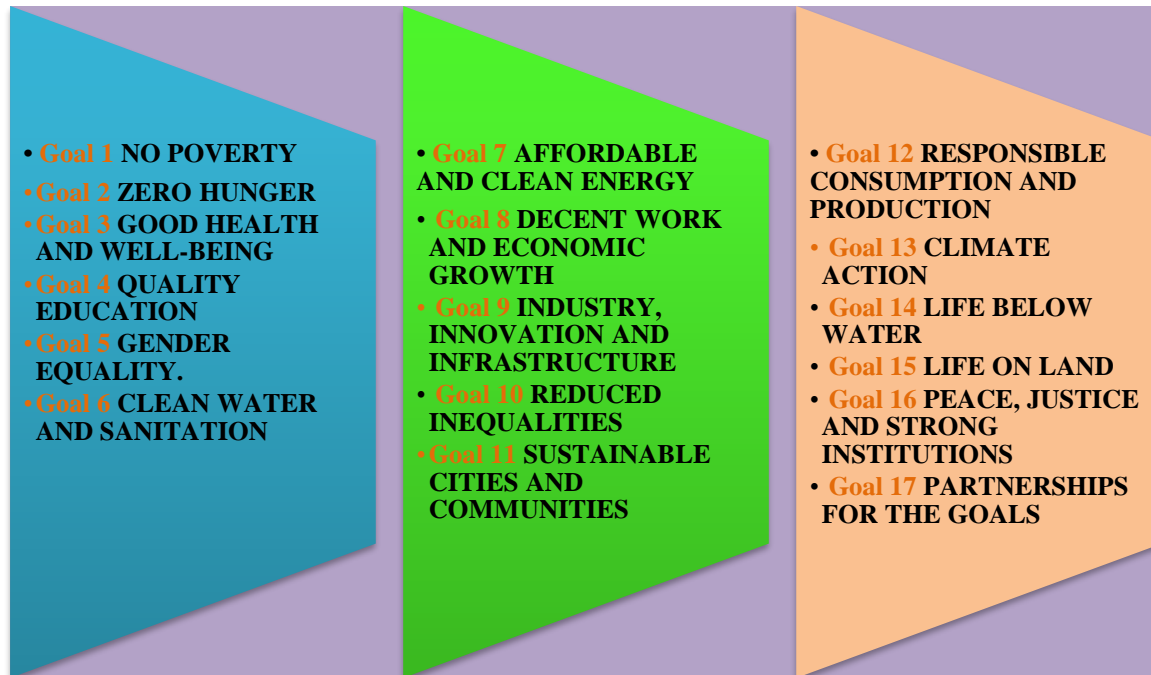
• Goal 1 NO POVERTY
• Goal 2 ZERO HUNGER
• Goal 3 GOOD HEALTH AND WELL-BEING
• Goal 4 QUALITY EDUCATION
• Goal 5 GENDER EQUALITY.
• Goal 6 CLEAN WATER AND SANITATION

• Goal 7 AFFORDABLE AND CLEAN ENERGY
• Goal 8 DECENT WORK AND ECONOMIC GROWTH
• Goal 9 INDUSTRY, INNOVATION AND INFRASTRUCTURE
• Goal 10 REDUCED INEQUALITIES
• Goal 11 SUSTAINABLE CITIES AND COMMUNITIES

• Goal 12 RESPONSIBLE CONSUMPTION AND PRODUCTION
• Goal 13 CLIMATE ACTION
• Goal 14 LIFE BELOW WATER
• Goal 15 LIFE ON LAND
• Goal 16 PEACE, JUSTICE AND STRONG INSTITUTIONS
• Goal 17 PARTNERSHIPS FOR THE GOALS